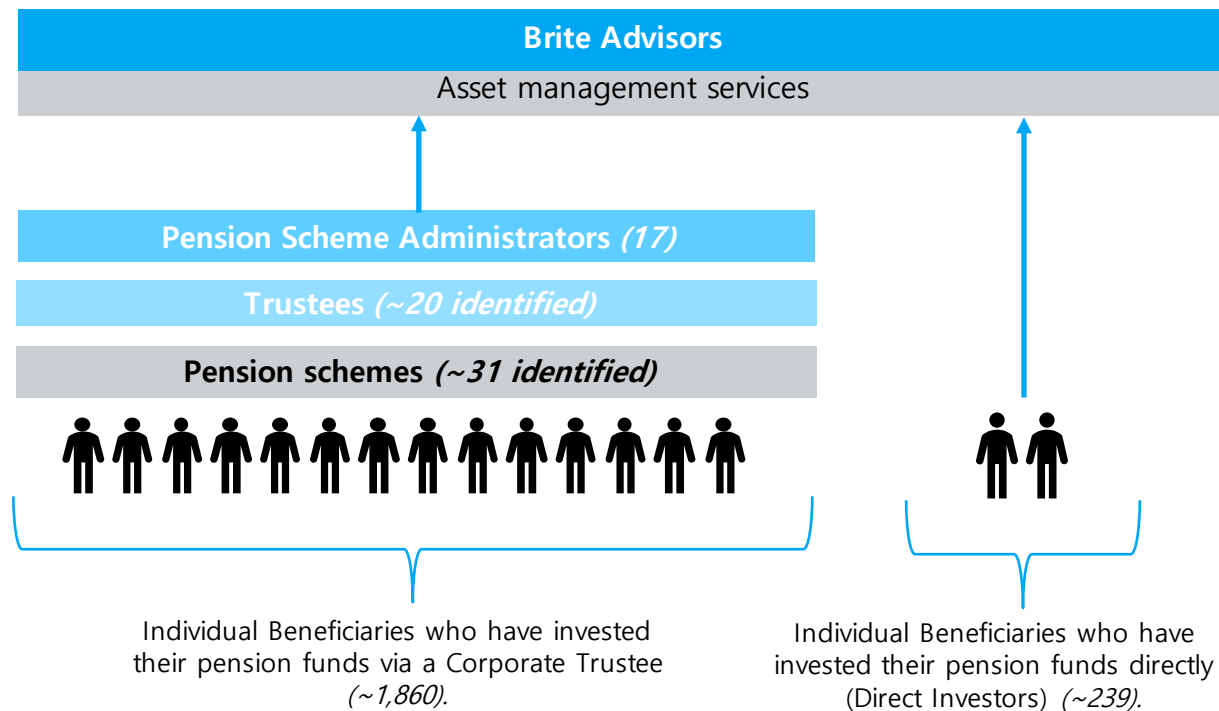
Brite Advisors

Asset management services

Pension Scheme Administrators (17)

Trustees (~20 identified)

Pension schemes (~31 identified)

Individual Beneficiaries who have invested their pension funds via a Corporate Trustee (~1,860).

Individual Beneficiaries who have invested their pension funds directly (Direct Investors) (~239).